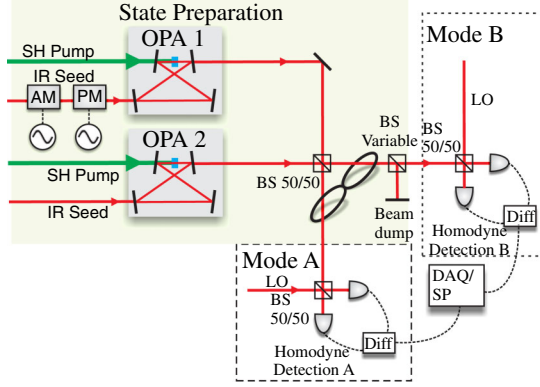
State Preparation

SH Pump
OPA 1
IR Seed
AM
PM

OPA 2
SH Pump
IR Seed

BS 50/50

BS Variable

Beam dump

Mode B
LO
BS 50/50
Diff
Homodyne Detection B

Mode A
LO
BS 50/50
Diff
Homodyne Detection A

DAQ/ SP